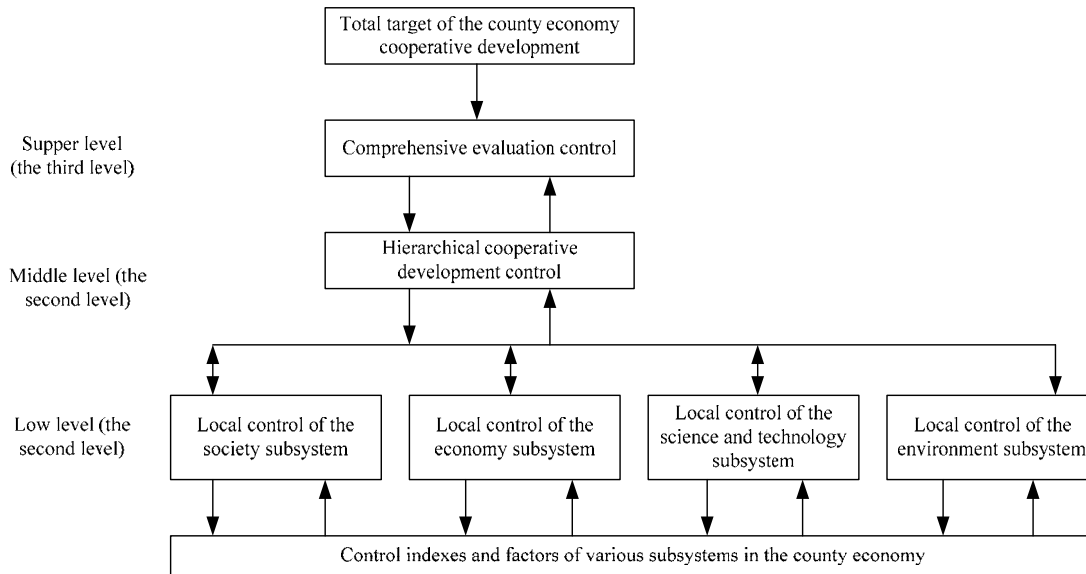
Total target of the county economy cooperative development

Supper level (the third level)

Comprehensive evaluation control

Middle level (the second level)

Hierarchical cooperative development control

Low level (the second level)

Local control of the society subsystem

Local control of the economy subsystem

Local control of the science and technology subsystem

Local control of the environment subsystem

Control indexes and factors of various subsystems in the county economy